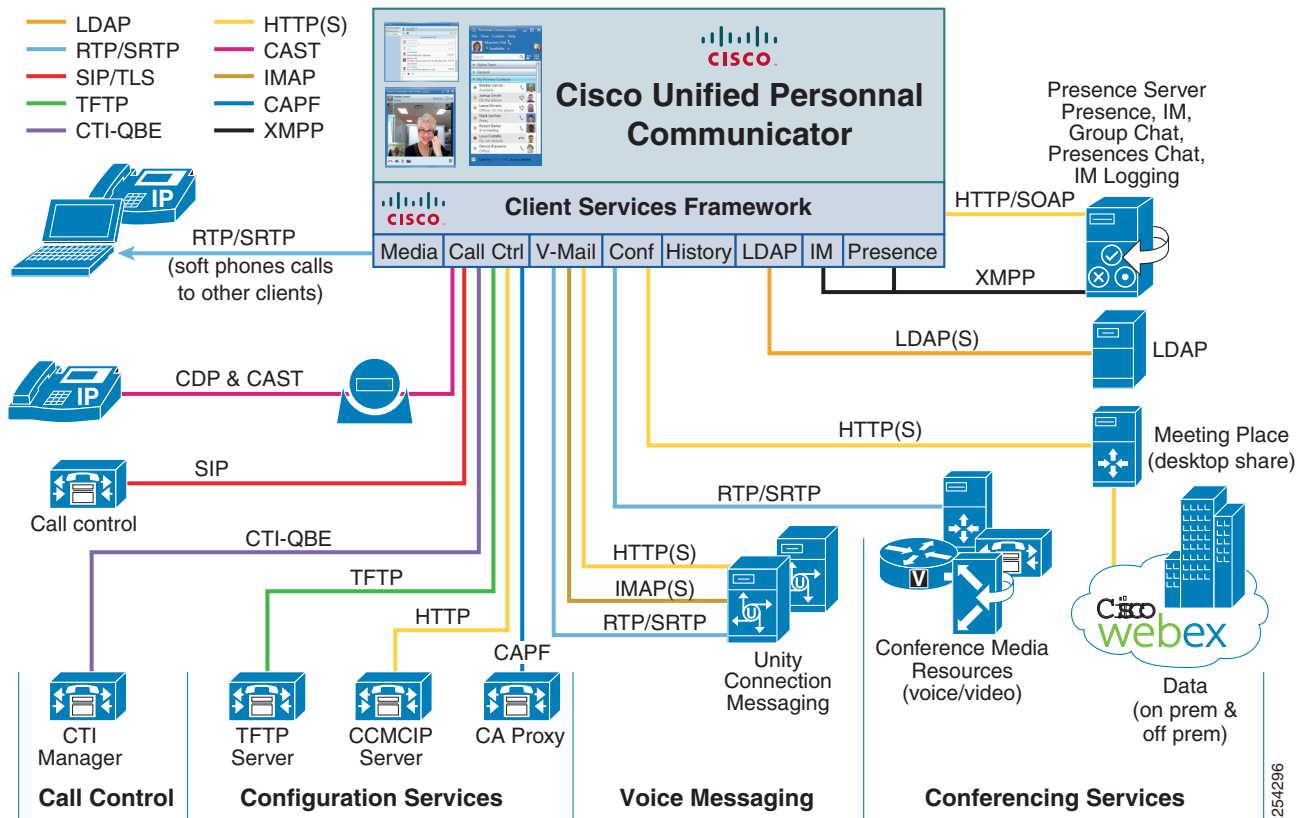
LDAP
RTP/SRTP
SIP/TLS
TFTP
CTI-QBE
HTTP(S)
CAST
IMAP
CAPF
XMPP

CISCO
Cisco Unified Personal Communicator

CISCO
Client Services Framework
Media | Call Ctrl | V-Mail | Conf | History | LDAP | IM | Presence

Presence Server
Presence, IM,
Group Chat,
Presences Chat,
IM Logging

HTTP/SOAP
XMPP

RTP/SRTP
(soft phones calls to other clients)

IP

LDAP(S)
LDAP

CDP & CAST
IP

HTTP(S)
Meeting Place
(desktop share)

SIP
Call control

RTP/SRTP

CTI-QBE

TFTP

HTTP(S)
IMAP(S)
RTP/SRTP

HTTP

CAPF

Unity Connection Messaging

Conference Media Resources
(voice/video)

Cisco
webex

Data
(on prem & off prem)

CTI Manager
TFTP Server
CCMCIP Server
CA Proxy

Call Control
Configuration Services
Voice Messaging
Conferencing Services

254296